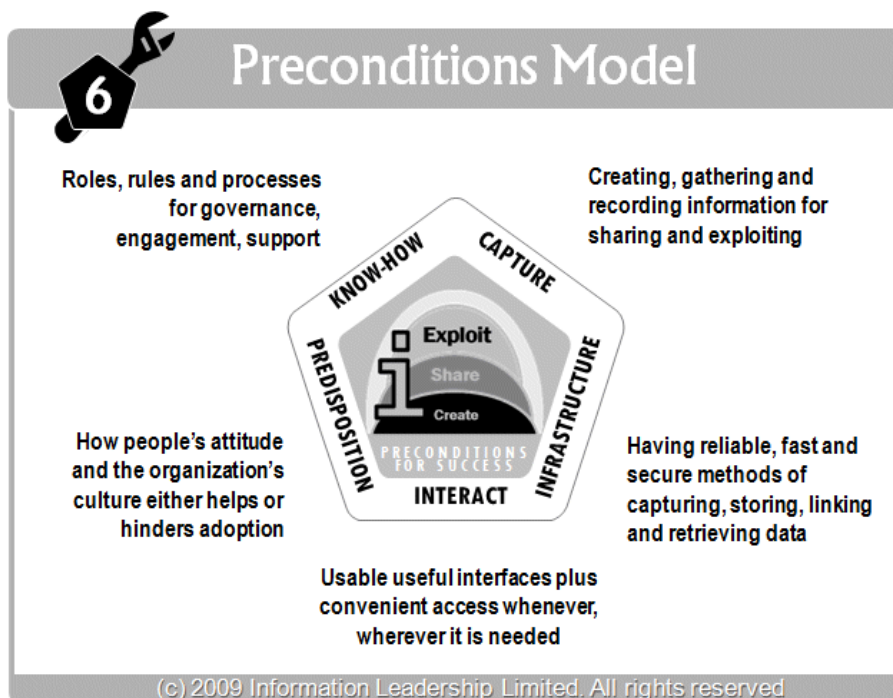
6

Preconditions Model

Roles, rules and processes for governance, engagement, support

Creating, gathering and recording information for sharing and exploiting

KNOW-HOW

CAPTURE

Exploit

Share

Create

PREDISPOSITION

INFRASTRUCTURE

PRECONDITIONS FOR SUCCESS

INTERACT

How people's attitude and the organization's culture either helps or hinders adoption

Having reliable, fast and secure methods of capturing, storing, linking and retrieving data

Usable useful interfaces plus convenient access whenever, wherever it is needed

(c) 2009 Information Leadership Limited. All rights reserved